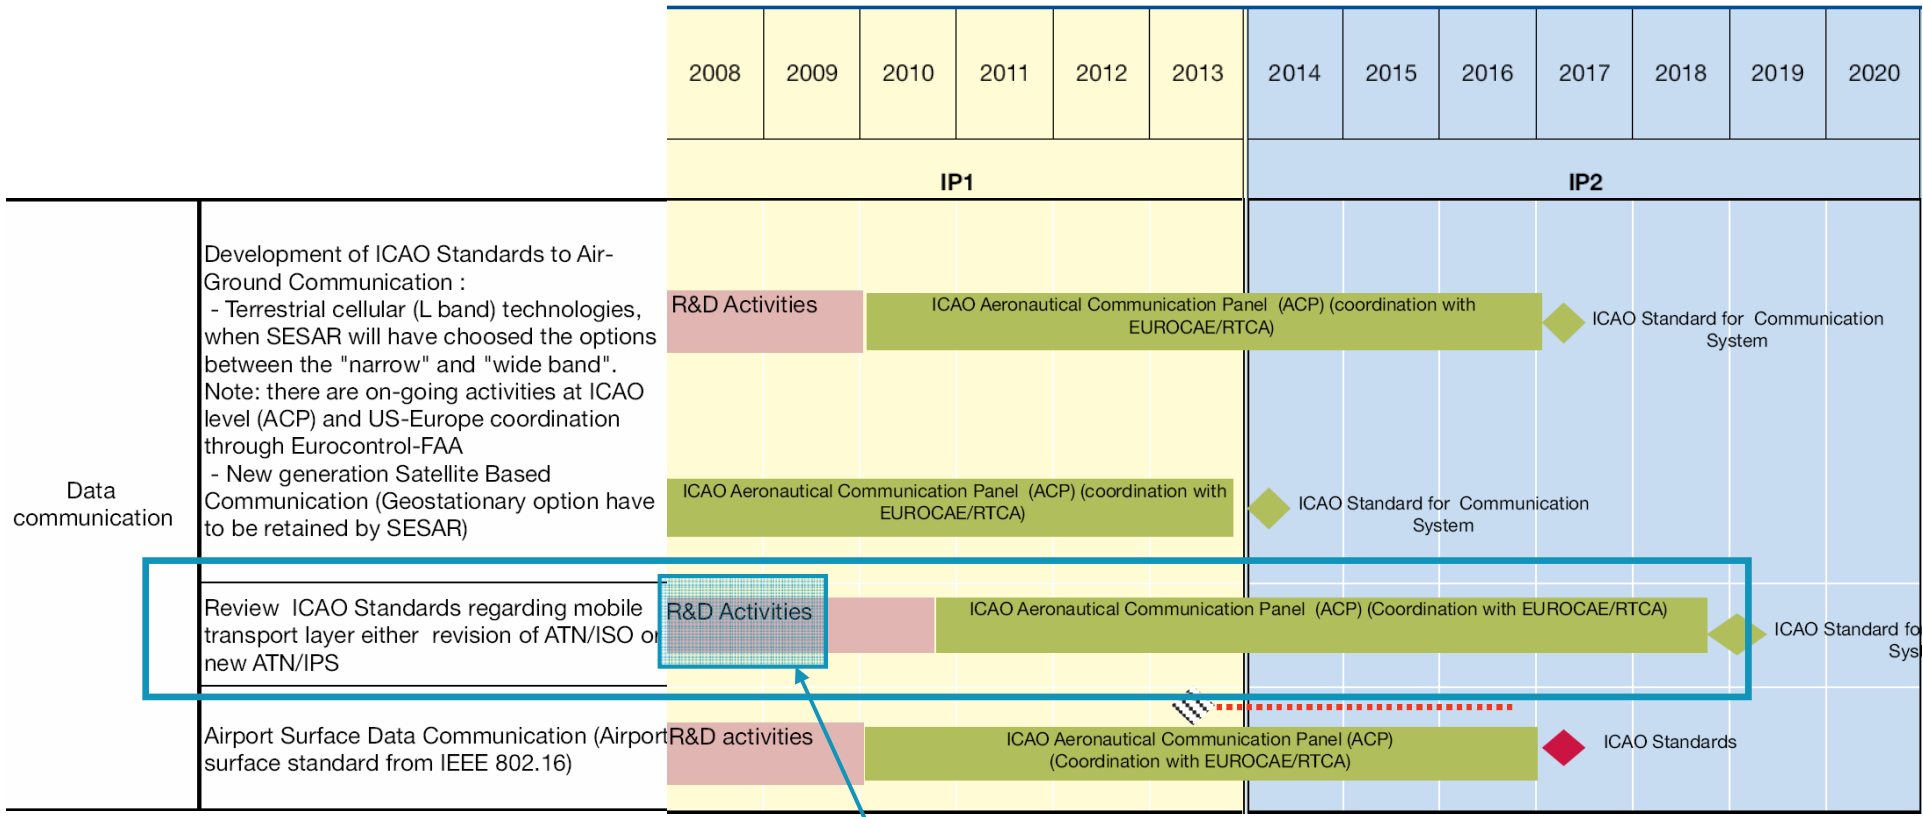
| | | 2008 | 2009 | 2010 | 2011 | 2012 | 2013 | 2014 | 2015 | 2016 | 2017 | 2018 | 2019 | 2020 |
|---|---|---|---|---|---|---|---|---|---|---|---|---|---|---|
| | | IP1 | | | | | | IP2 | | | | | | |

Data communication

Development of ICAO Standards to Air-Ground Communication :
- Terrestrial cellular (L band) technologies, when SESAR will have choosed the options between the "narrow" and "wide band".
Note: there are on-going activities at ICAO level (ACP) and US-Europe coordination through Eurocontrol-FAA
- New generation Satellite Based Communication (Geostationary option have to be retained by SESAR)

R&D Activities

ICAO Aeronautical Communication Panel (ACP) (coordination with EUROCAE/RTCA)

ICAO Standard for Communication System

ICAO Aeronautical Communication Panel (ACP) (coordination with EUROCAE/RTCA)

ICAO Standard for Communication System

Review ICAO Standards regarding mobile transport layer either revision of ATN/ISO or new ATN/IPS

R&D Activities

ICAO Aeronautical Communication Panel (ACP) (Coordination with EUROCAE/RTCA)

ICAO Standard fo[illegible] Sys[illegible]

Airport Surface Data Communication (Airport surface standard from IEEE 802.16)

R&D activities

ICAO Aeronautical Communication Panel (ACP) (Coordination with EUROCAE/RTCA)

ICAO Standards